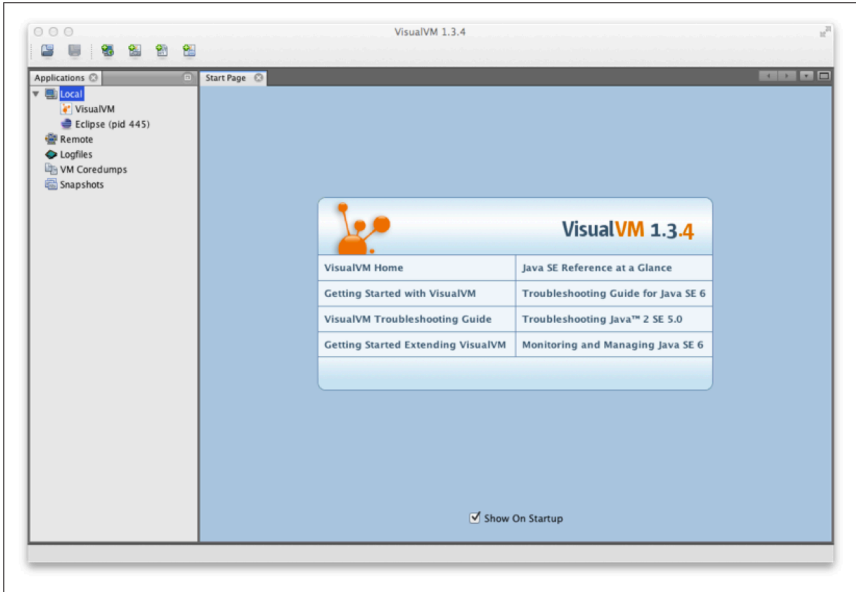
VisualVM 1.3.4

Applications

Local
VisualVM
Eclipse (pid 445)
Remote
Logfiles
VM Coredumps
Snapshots

Start Page

VisualVM 1.3.4

| VisualVM Home | Java SE Reference at a Glance |
|---|---|
| Getting Started with VisualVM | Troubleshooting Guide for Java SE 6 |
| VisualVM Troubleshooting Guide | Troubleshooting Java™ 2 SE 5.0 |
| Getting Started Extending VisualVM | Monitoring and Managing Java SE 6 |

Show On Startup